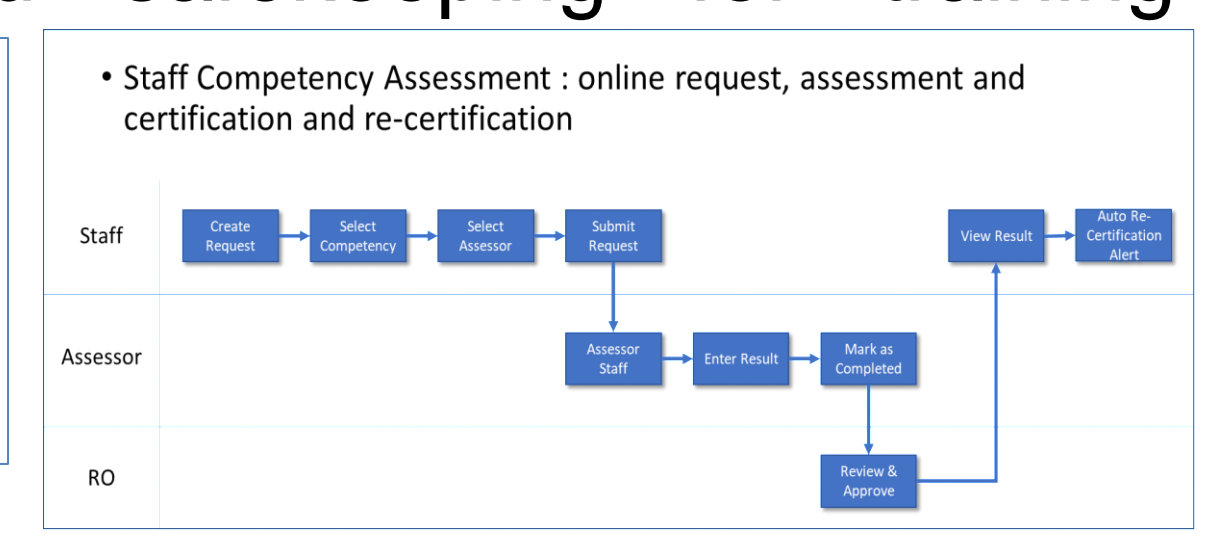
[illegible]

• Staff Competency Assessment : online request, assessment and certification and re-certification

Staff

Create Request

Select Competency

Select Assessor

Submit Request

View Result

Auto Re-Certification Alert

Assessor

Assessor Staff

Enter Result

Mark as Completed

RO

Review & Approve